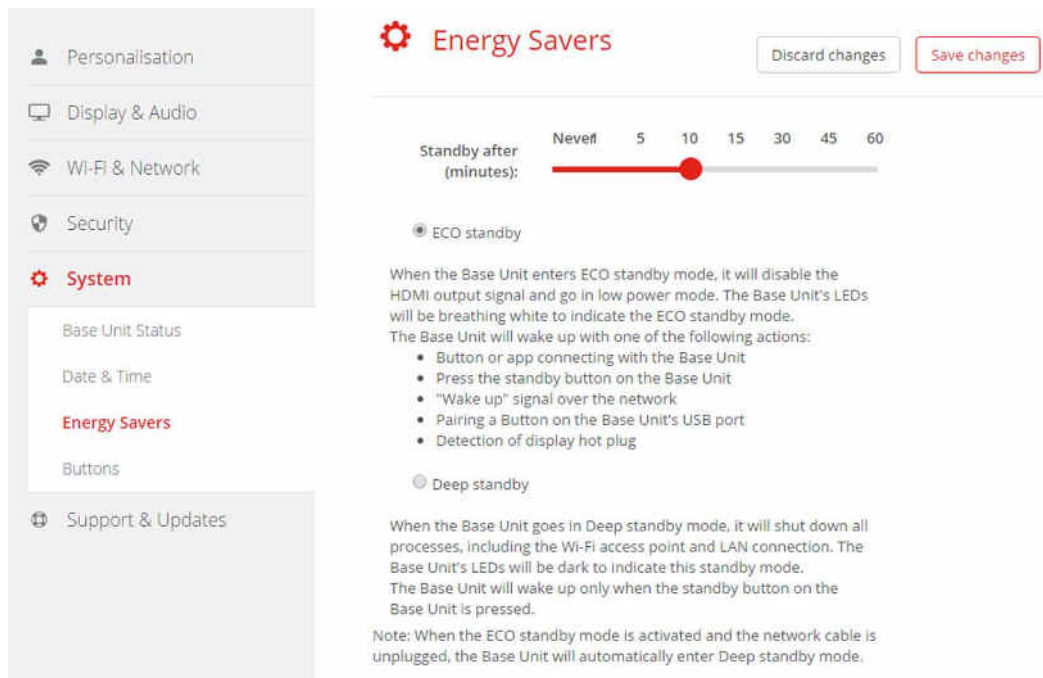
Personalisation

Display & Audio

Wi-Fi & Network

Security

System

Base Unit Status

Date & Time

Energy Savers

Buttons

Support & Updates

Energy Savers

Discard changes

Save changes

Standby after (minutes):

Never 5 10 15 30 45 60

ECO standby

When the Base Unit enters ECO standby mode, it will disable the HDMI output signal and go in low power mode. The Base Unit's LEDs will be breathing white to indicate the ECO standby mode.
The Base Unit will wake up with one of the following actions:
• Button or app connecting with the Base Unit
• Press the standby button on the Base Unit
• "Wake up" signal over the network
• Pairing a Button on the Base Unit's USB port
• Detection of display hot plug

Deep standby

When the Base Unit goes in Deep standby mode, it will shut down all processes, including the Wi-Fi access point and LAN connection. The Base Unit's LEDs will be dark to indicate this standby mode.
The Base Unit will wake up only when the standby button on the Base Unit is pressed.

Note: When the ECO standby mode is activated and the network cable is unplugged, the Base Unit will automatically enter Deep standby mode.